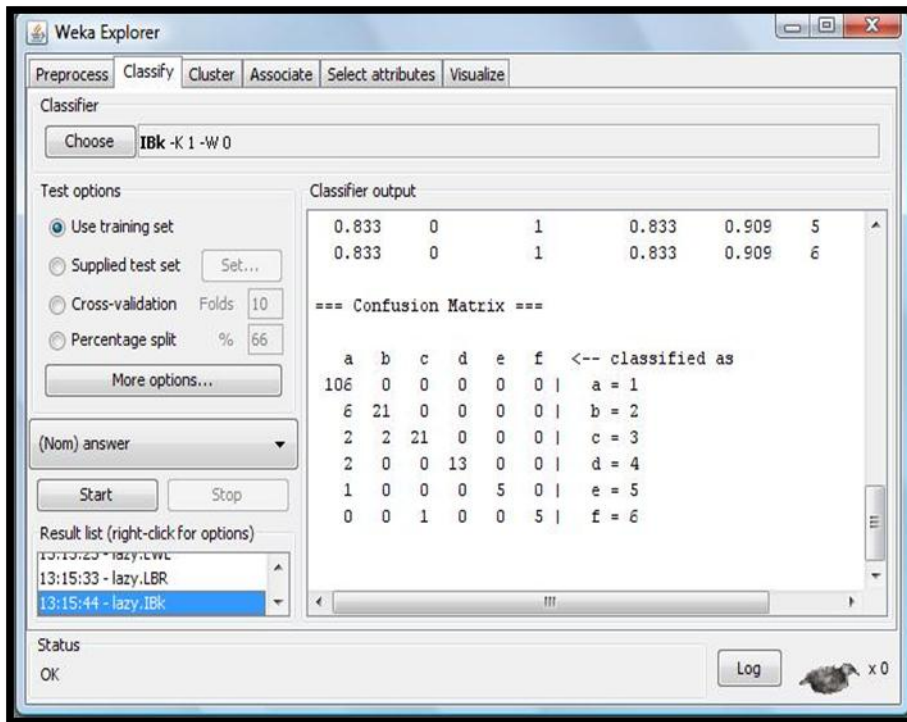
Weka Explorer

Preprocess | Classify | Cluster | Associate | Select attributes | Visualize

Classifier

Choose IBk -K 1 -W 0

Test options

Use training set

Supplied test set Set...

Cross-validation Folds 10

Percentage split % 66

More options...

(Nom) answer

Start Stop

Result list (right-click for options)

13:15:23 - lazy.LWL

13:15:33 - lazy.LBR

13:15:44 - lazy.IBk

Classifier output

| | | | | | |
|---|---|---|---|---|---|
| 0.833 | 0 | 1 | 0.833 | 0.909 | 5 |
| 0.833 | 0 | 1 | 0.833 | 0.909 | 6 |

=== Confusion Matrix ===

| a | b | c | d | e | f | <-- classified as |
|---|---|---|---|---|---|---|
| 106 | 0 | 0 | 0 | 0 | 0 | \| a = 1 |
| 6 | 21 | 0 | 0 | 0 | 0 | \| b = 2 |
| 2 | 2 | 21 | 0 | 0 | 0 | \| c = 3 |
| 2 | 0 | 0 | 13 | 0 | 0 | \| d = 4 |
| 1 | 0 | 0 | 0 | 5 | 0 | \| e = 5 |
| 0 | 0 | 1 | 0 | 0 | 5 | \| f = 6 |

Status

OK

Log

x 0